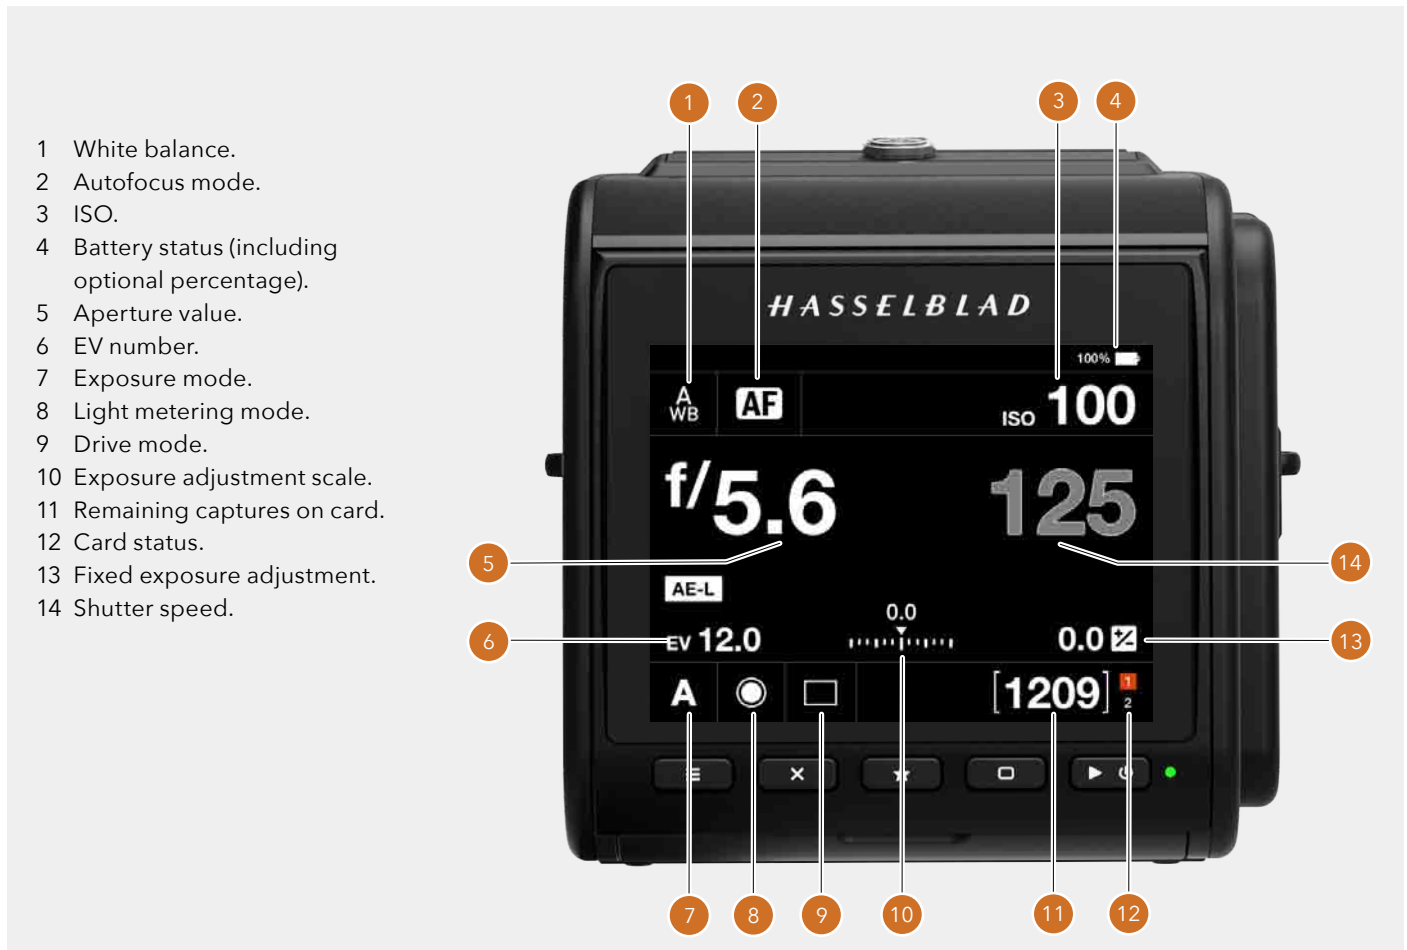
1 White balance.
2 Autofocus mode.
3 ISO.
4 Battery status (including optional percentage).
5 Aperture value.
6 EV number.
7 Exposure mode.
8 Light metering mode.
9 Drive mode.
10 Exposure adjustment scale.
11 Remaining captures on card.
12 Card status.
13 Fixed exposure adjustment.
14 Shutter speed.

1 2 3 4

HASSELBLAD

100%

A WB AF ISO 100

f/5.6 125

5 14

AE-L

0.0

6 EV 12.0 0.0 13

A [1209] 1 2

7 8 9 10 11 12